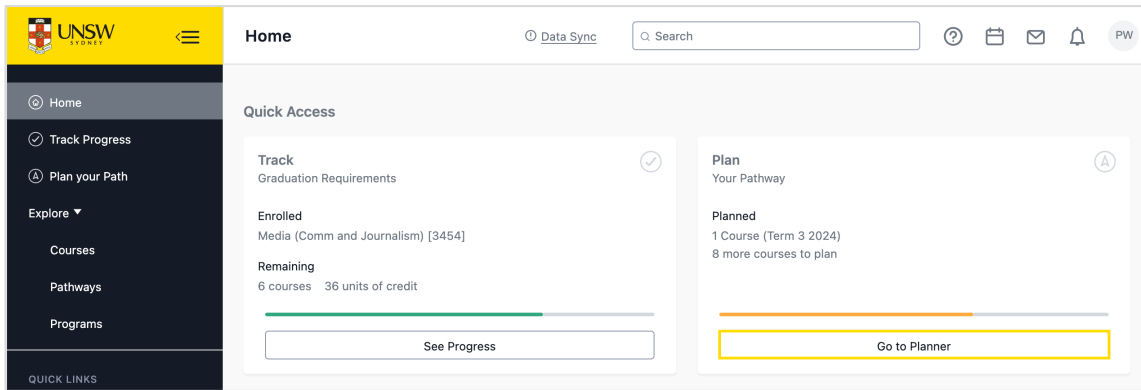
UNSW SYDNEY

Home

Data Sync

Search

PW

Home

Track Progress

Plan your Path

Explore ▼

Courses

Pathways

Programs

QUICK LINKS

Quick Access

Track
Graduation Requirements

Enrolled
Media (Comm and Journalism) [3454]

Remaining
6 courses 36 units of credit

See Progress

Plan
Your Pathway

Planned
1 Course (Term 3 2024)
8 more courses to plan

Go to Planner